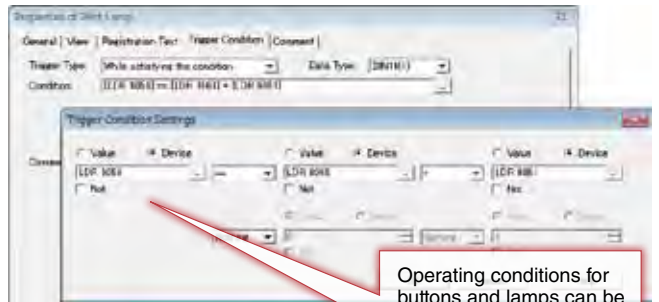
Properties of Word Lamp

General | View | Registration Text | Trigger Condition | Comment |

Trigger Type: While satisfying the condition
Data Type: [BIN16(I)]
Condition: [LDR 9060] == [LDR 9061] + [LDR 9061]

Comment

Trigger Condition Settings

Value Device
LDR 9060
==
Not

Value Device
LDR 9061
Not

+

Value Device
LDR 9061
Not

Value Device

Value Device

Operating conditions for buttons and lamps can be